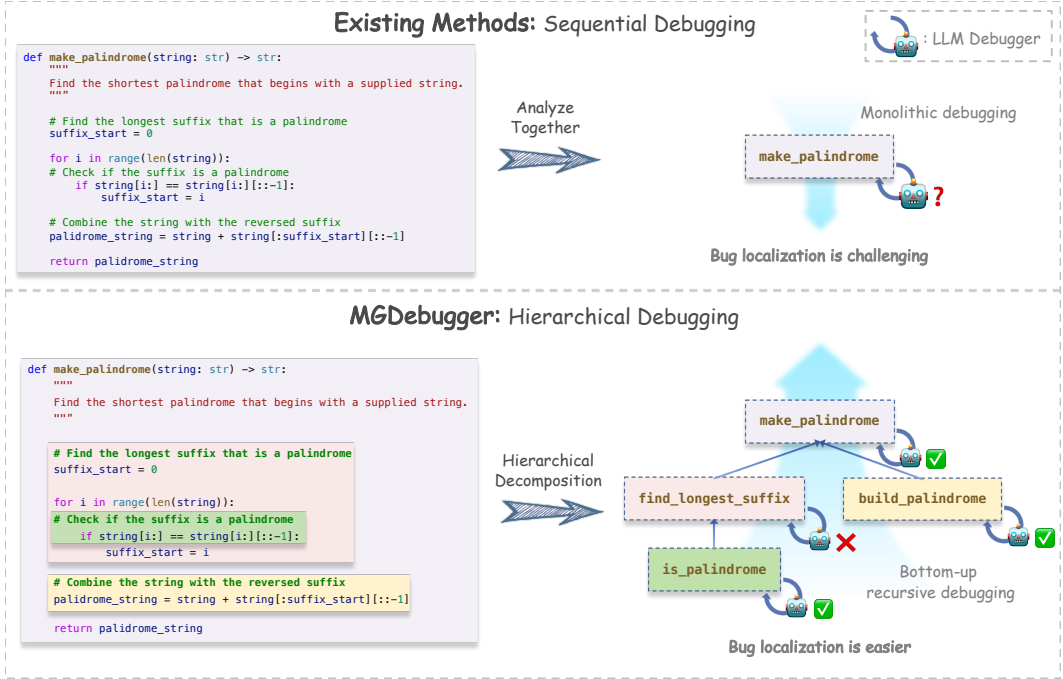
Existing Methods: Sequential Debugging

: LLM Debugger

```
def make_palindrome(string: str) -> str:
    """
    Find the shortest palindrome that begins with a supplied string.
    """

    # Find the longest suffix that is a palindrome
    suffix_start = 0

    for i in range(len(string)):
    # Check if the suffix is a palindrome
        if string[i:] == string[i:][::-1]:
            suffix_start = i

    # Combine the string with the reversed suffix
    palidrome_string = string + string[:suffix_start][::-1]

    return palidrome_string
```

Analyze Together

Monolithic debugging

make_palindrome

?

Bug localization is challenging

MGDebugger: Hierarchical Debugging

```
def make_palindrome(string: str) -> str:
    """
    Find the shortest palindrome that begins with a supplied string.
    """

    # Find the longest suffix that is a palindrome
    suffix_start = 0

    for i in range(len(string)):
    # Check if the suffix is a palindrome
        if string[i:] == string[i:][::-1]:
            suffix_start = i

    # Combine the string with the reversed suffix
    palidrome_string = string + string[:suffix_start][::-1]

    return palidrome_string
```

Hierarchical Decomposition

make_palindrome

find_longest_suffix

build_palindrome

is_palindrome

Bottom-up recursive debugging

Bug localization is easier